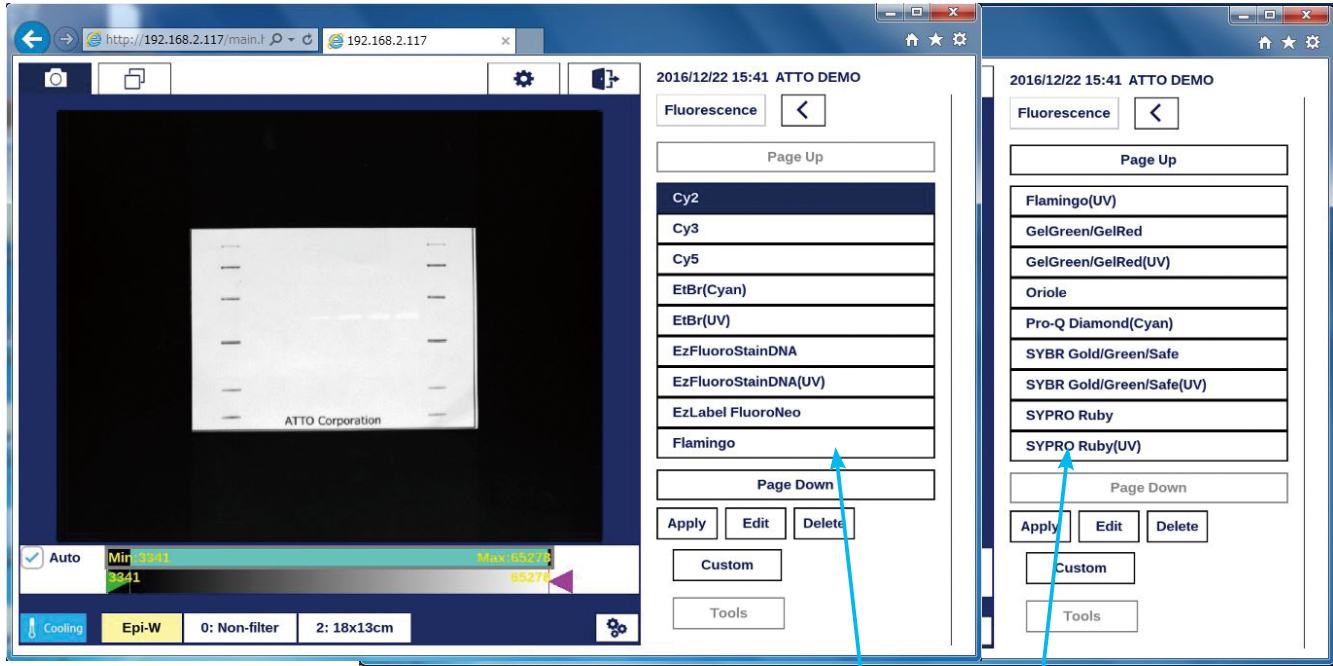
http://192.168.2.117/main.h
192.168.2.117

ATTO Corporation

Auto
Min:3341
Max:65278
3341
65278

Cooling
Epi-W
0: Non-filter
2: 18x13cm

2016/12/22 15:41 ATTO DEMO
Fluorescence
Page Up
Cy2
Cy3
Cy5
EtBr(Cyan)
EtBr(UV)
EzFluoroStainDNA
EzFluoroStainDNA(UV)
EzLabel FluoroNeo
Flamingo
Page Down
Apply
Edit
Delete
Custom
Tools

2016/12/22 15:41 ATTO DEMO
Fluorescence
Page Up
Flamingo(UV)
GelGreen/GelRed
GelGreen/GelRed(UV)
Oriole
Pro-Q Diamond(Cyan)
SYBR Gold/Green/Safe
SYBR Gold/Green/Safe(UV)
SYPRO Ruby
SYPRO Ruby(UV)
Page Down
Apply
Edit
Delete
Custom
Tools